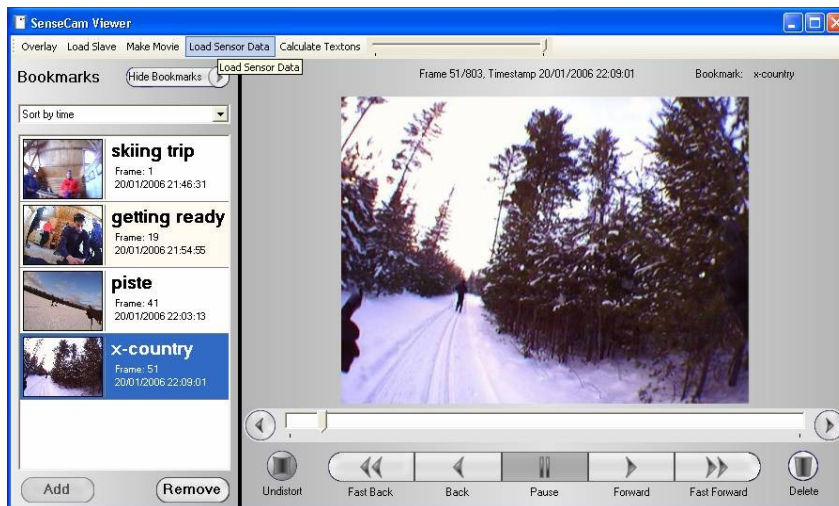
SenseCam Viewer

Overlay Load Slave Make Movie Load Sensor Data Calculate Textons

Load Sensor Data

Bookmarks Hide Bookmarks

Frame 51/803, Timestamp 20/01/2006 22:09:01 Bookmark: x-country

Sort by time

skiing trip
Frame: 1
20/01/2006 21:46:31

getting ready
Frame: 19
20/01/2006 21:54:55

piste
Frame: 41
20/01/2006 22:03:13

x-country
Frame: 51
20/01/2006 22:09:01

Add Remove

Undistort Fast Back Back Pause Forward Fast Forward Delete